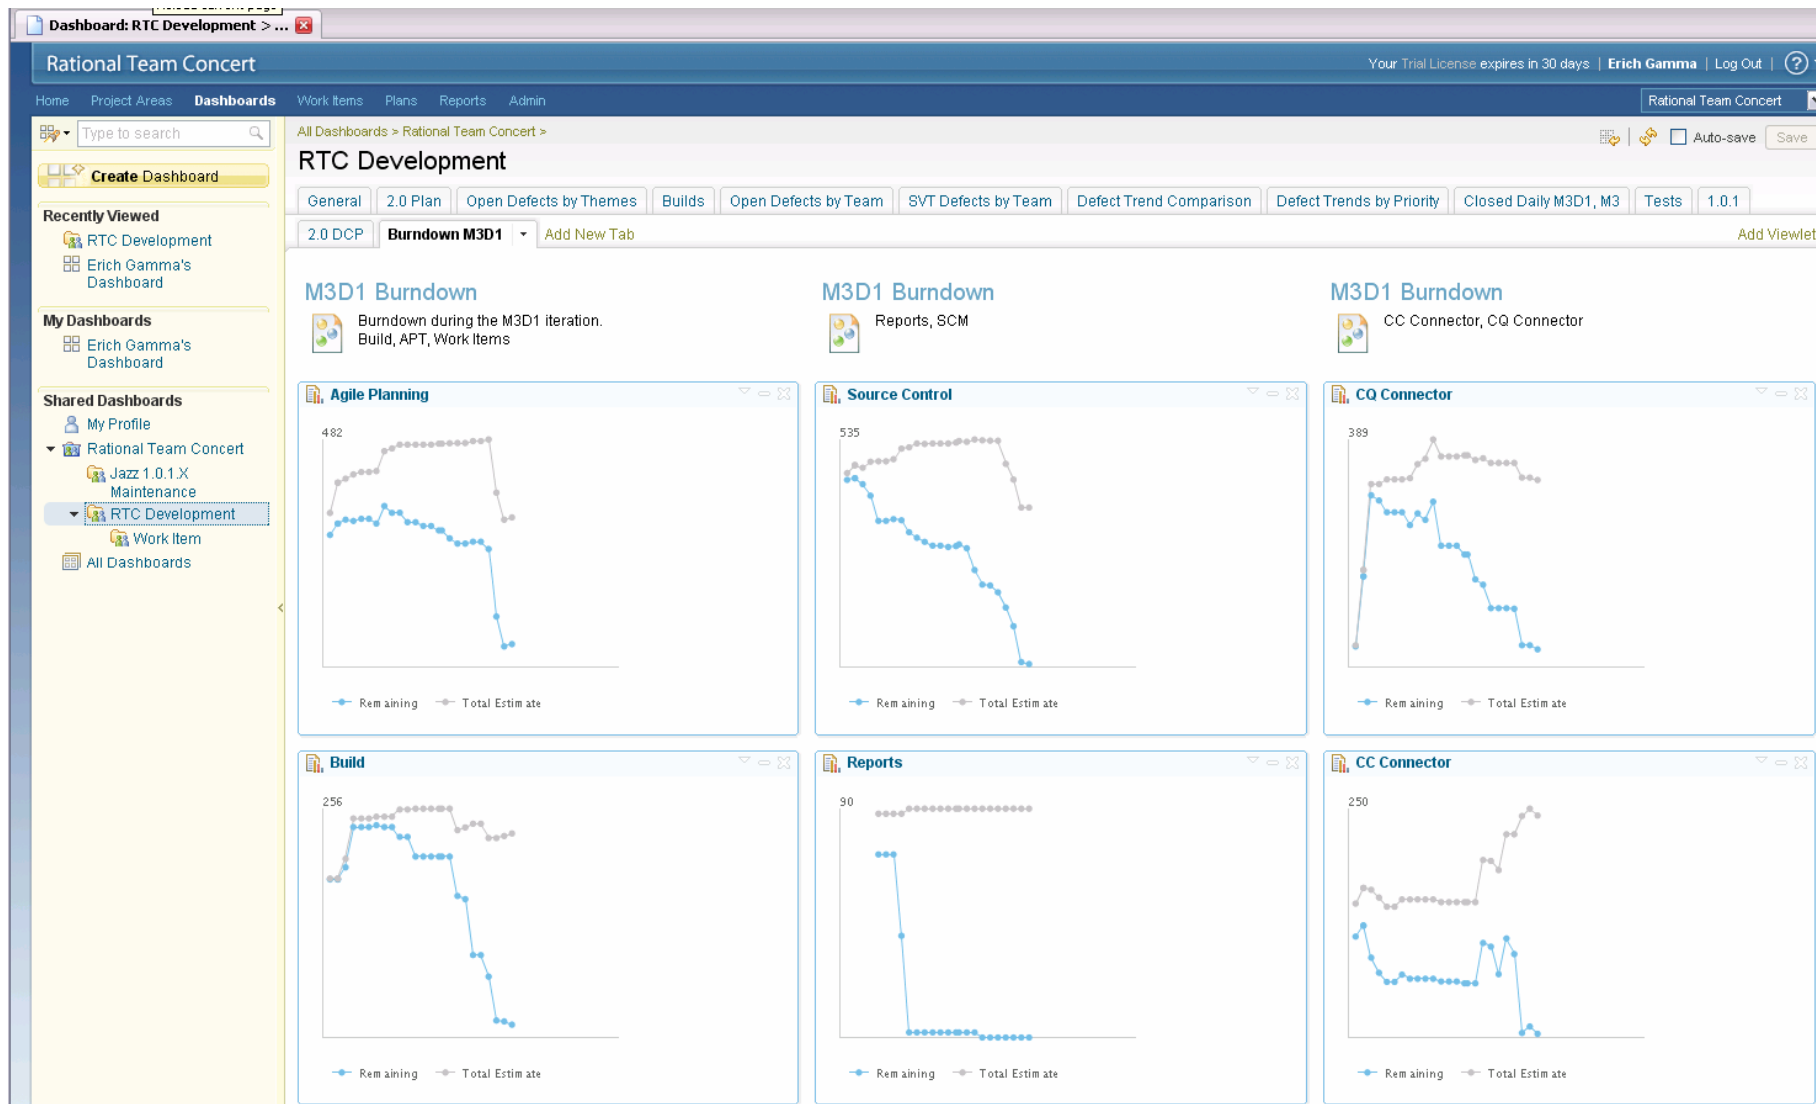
Dashboard: RTC Development > ...

Rational Team Concert

Your Trial License expires in 30 days | Erich Gamma | Log Out |

Home Project Areas Dashboards Work Items Plans Reports Admin

Rational Team Concert

Type to search

Create Dashboard

Recently Viewed
RTC Development
Erich Gamma's Dashboard

My Dashboards
Erich Gamma's Dashboard

Shared Dashboards
My Profile
Rational Team Concert
Jazz 1.0.1.X Maintenance
RTC Development
Work Item
All Dashboards

All Dashboards > Rational Team Concert >

RTC Development

Auto-save Save

General | 2.0 Plan | Open Defects by Themes | Builds | Open Defects by Team | SVT Defects by Team | Defect Trend Comparison | Defect Trends by Priority | Closed Daily M3D1, M3 | Tests | 1.0.1

2.0 DCP | Burndown M3D1 | Add New Tab

Add Viewlet

M3D1 Burndown
Burndown during the M3D1 iteration. Build, APT, Work Items

M3D1 Burndown
Reports, SCM

M3D1 Burndown
CC Connector, CQ Connector

Agile Planning
482
Remaining Total Estimate

Source Control
535
Remaining Total Estimate

CQ Connector
389
Remaining Total Estimate

Build
256
Remaining Total Estimate

Reports
90
Remaining Total Estimate

CC Connector
250
Remaining Total Estimate